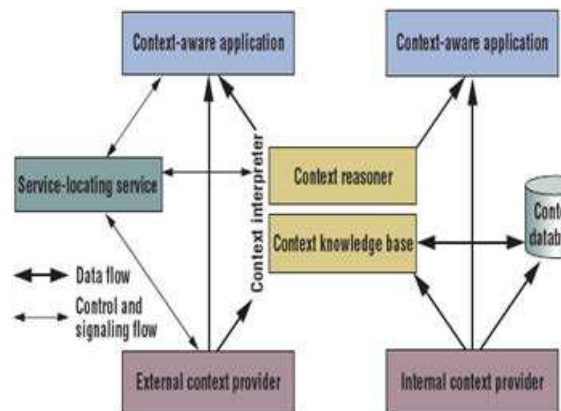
Context-aware application

Context-aware application

Context interpreter

Service-locating service

Context reasoner

Context knowledge base

Conte
datab

Data flow

Control and signaling flow

External context provider

Internal context provider